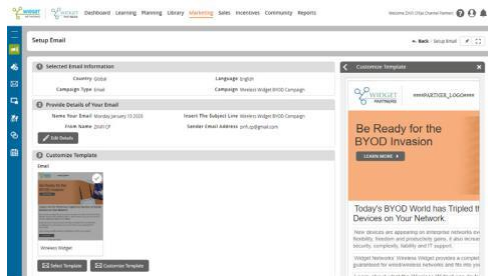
WIDGET WIDGET Dashboard Learning Planning Library Marketing Sales Incentives Community Reports Welcome Shift CP (Channel Partner)

Setup Email

Back · Setup Email

Selected Email Information

Country Global

Language English

Campaign Type Email

Campaign Wireless Widget BYOD Campaign

Provide Details of Your Email

Name Your Email Monday January 13 2020

Insert The Subject Line Wireless Widget BYOD

From Name Shift CP

Sender Email Address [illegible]

Edit Details

Customize Template

Email

Wireless Widget

Select Template

Customize Template

Customize Template

WIDGET PARTNERS

##PARTNER_LOGO###

Be Ready for the BYOD Invasion

LEARN MORE

Today's BYOD World has Tripled the Devices on Your Network.

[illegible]

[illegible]